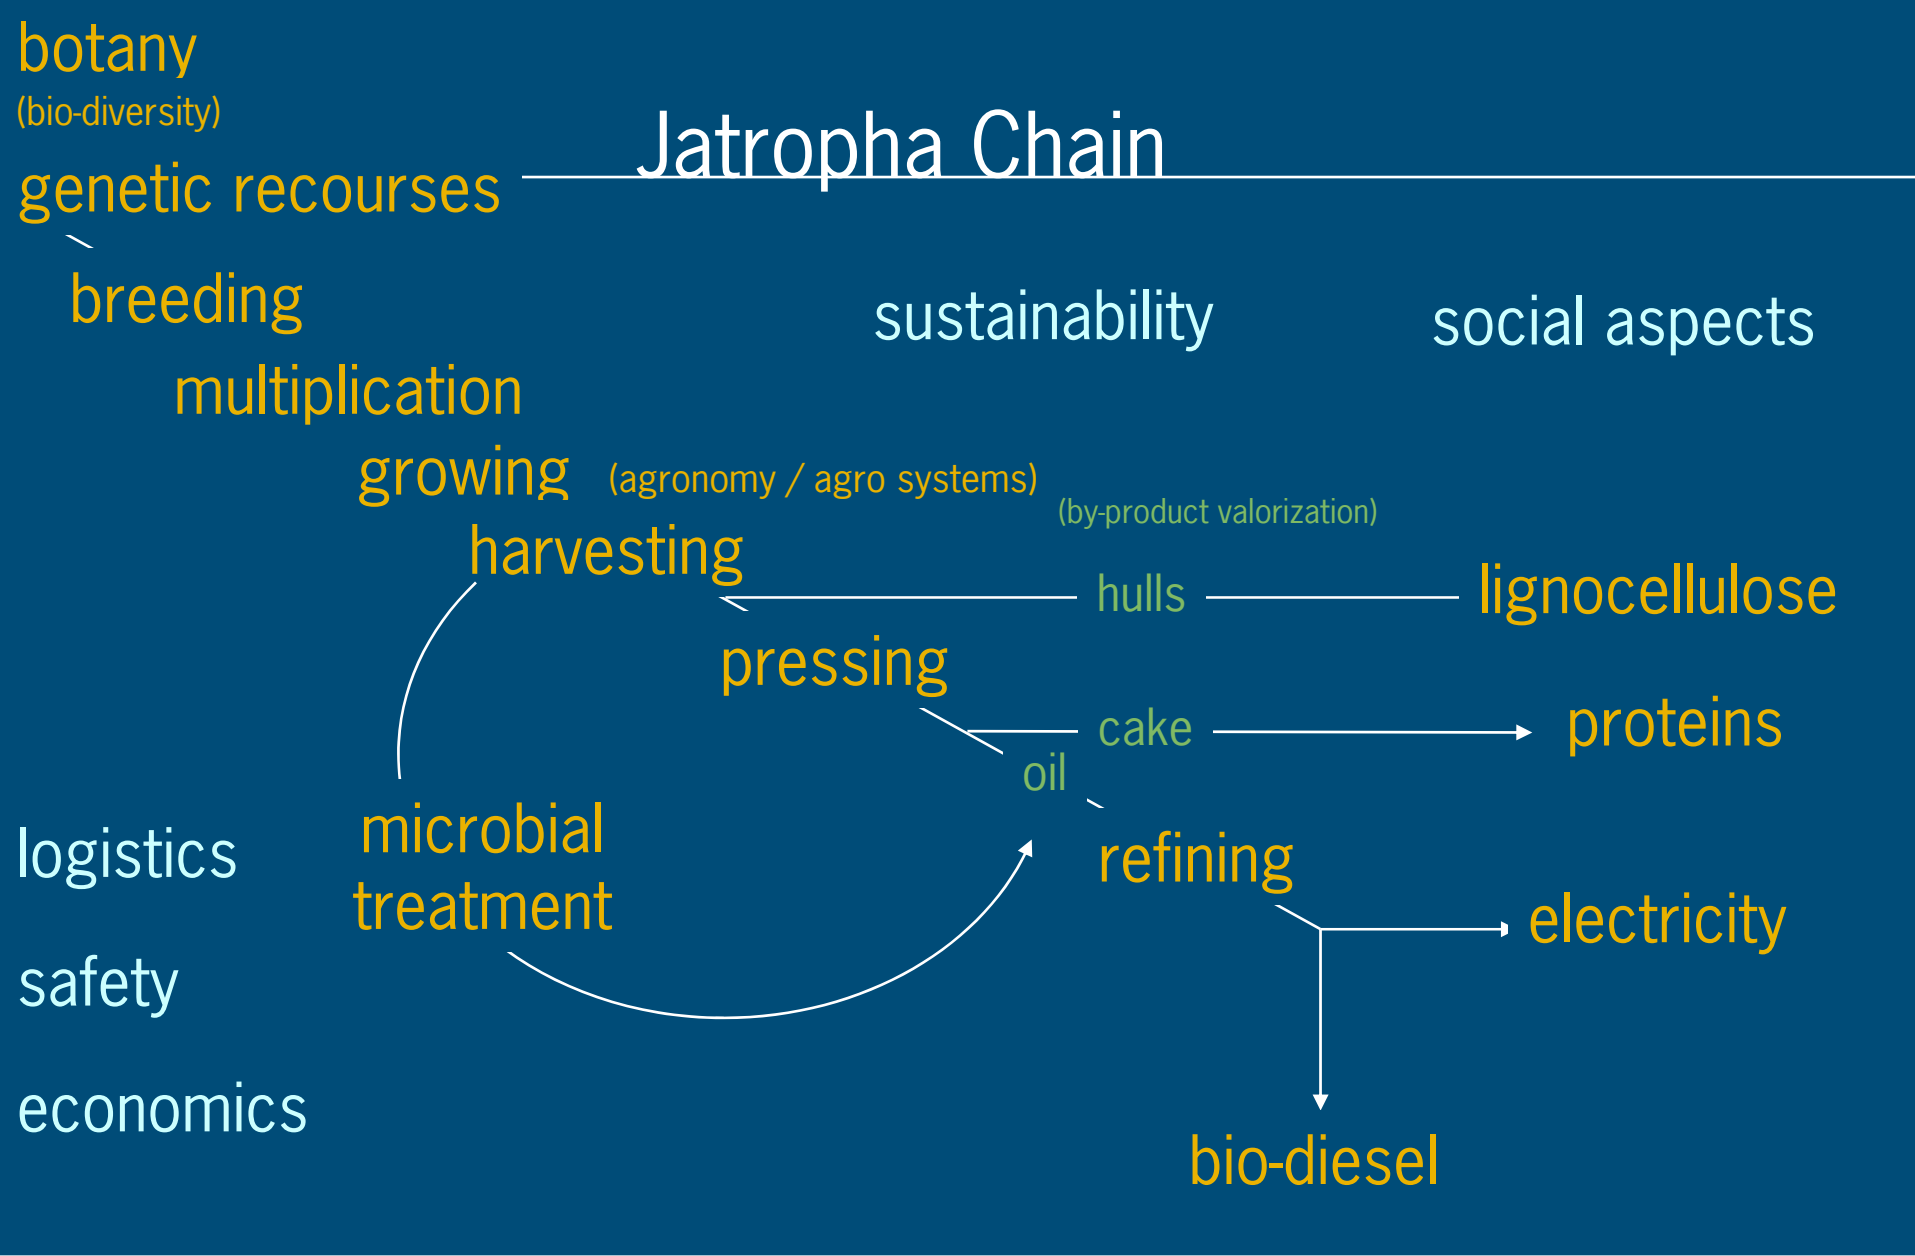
botany
(bio-diversity)
genetic recourses

Jatropha Chain

breeding

sustainability

social aspects

multiplication

growing (agronomy / agro systems)

(by-product valorization)

harvesting

hulls

lignocellulose

pressing

cake

proteins

oil

microbial treatment

refining

logistics

electricity

safety

economics

bio-diesel